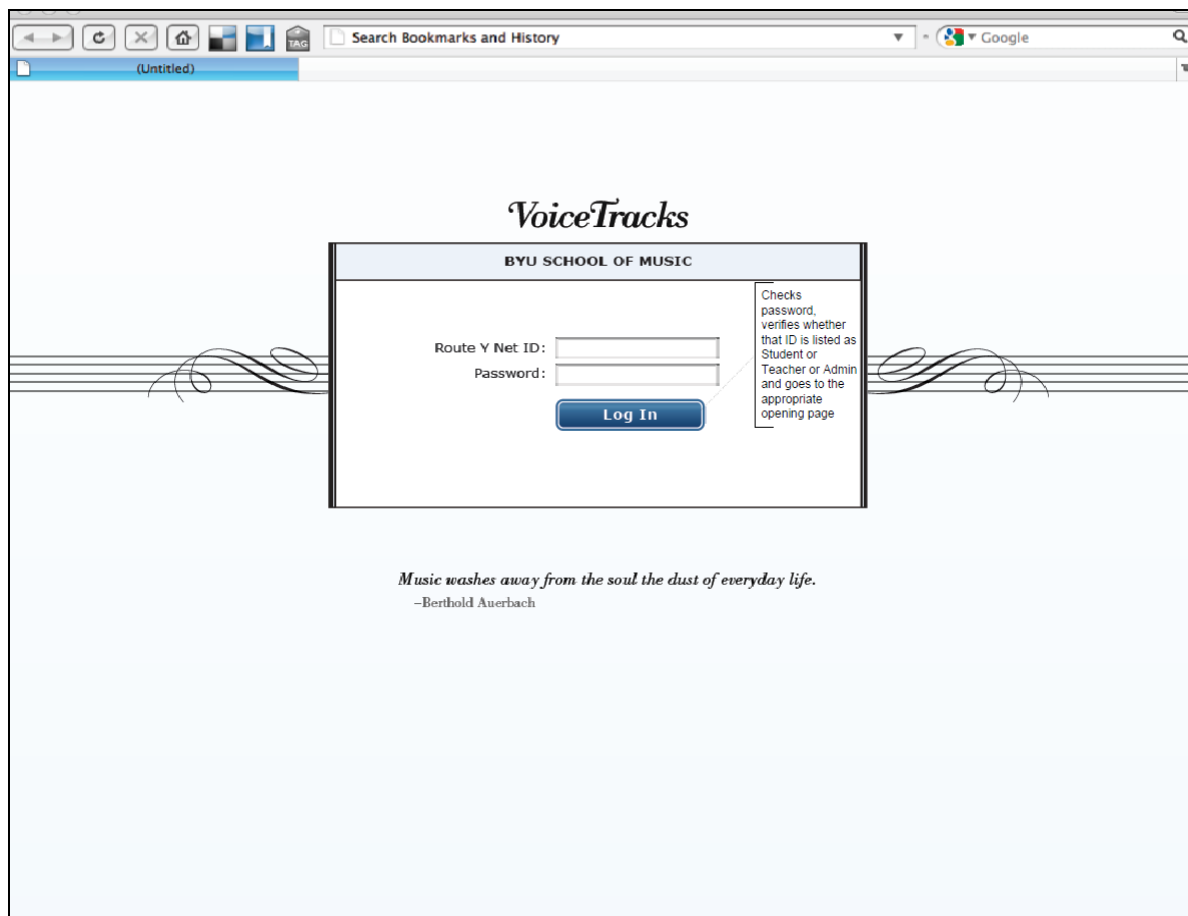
TAG

Search Bookmarks and History

Google

(Untitled)

VoiceTracks

BYU SCHOOL OF MUSIC

Route Y Net ID:

Password:

Log In

Checks password, verifies whether that ID is listed as Student or Teacher or Admin and goes to the appropriate opening page

Music washes away from the soul the dust of everyday life.
–Berthold Auerbach